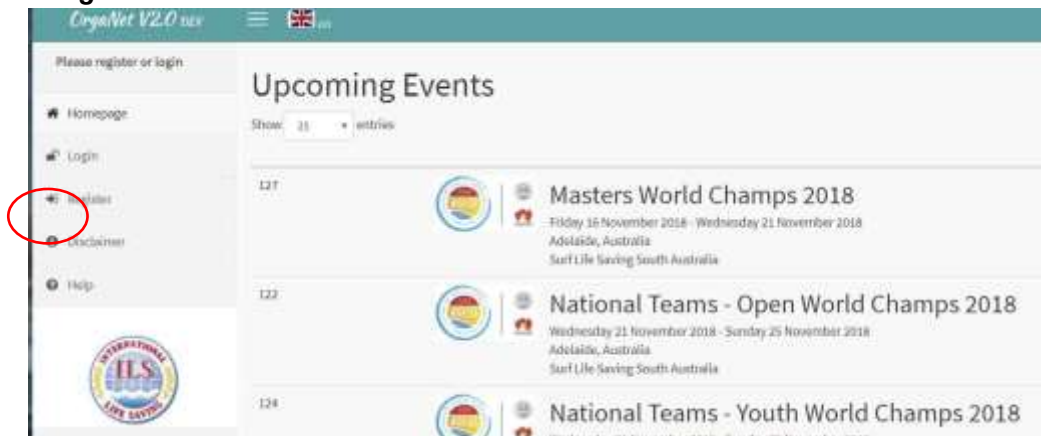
OrgaNet V2.0 dev

en

Please register or login

Homepage

Login

Register

Disclaimer

Help

INTERNATIONAL ILS LIFE SAVING

Upcoming Events

Show 25 entries

127

Masters World Champs 2018

Friday 16 November 2018 - Wednesday 21 November 2018
Adelaide, Australia
Surf Life Saving South Australia

122

National Teams - Open World Champs 2018

Wednesday 21 November 2018 - Sunday 25 November 2018
Adelaide, Australia
Surf Life Saving South Australia

124

National Teams - Youth World Champs 2018

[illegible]